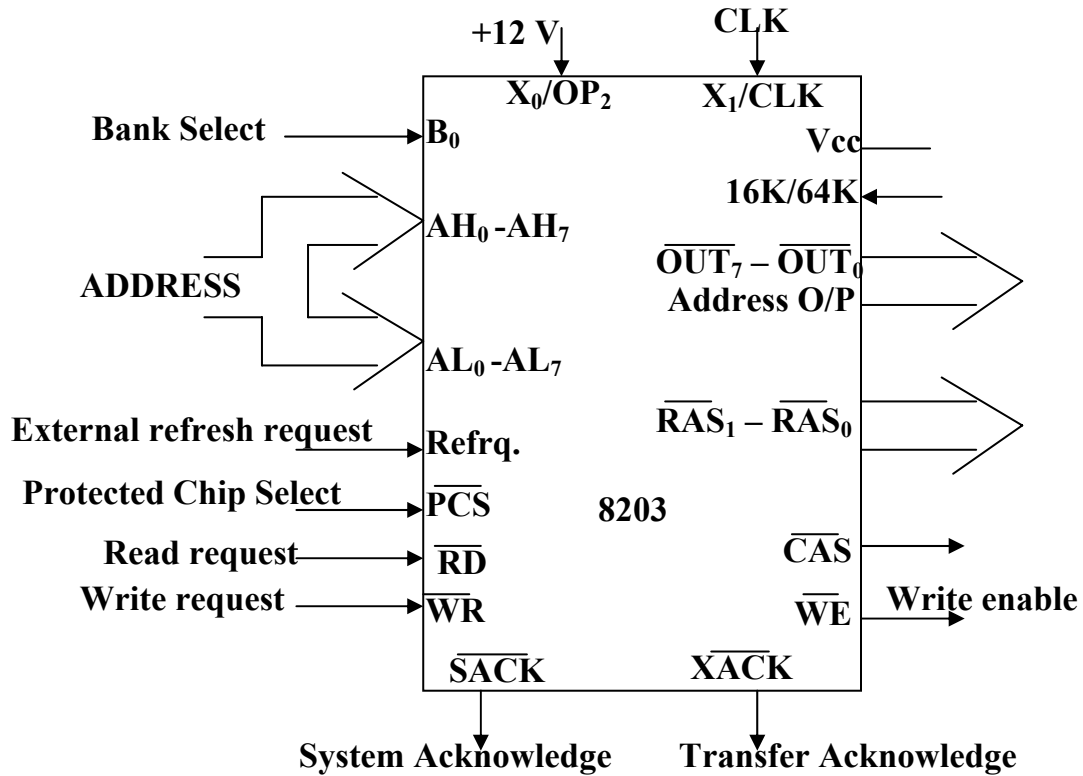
+12 V

CLK

$X_0/OP_2$

$X_1/CLK$

Bank Select

$B_0$

Vcc

16K/64K

ADDRESS

$AH_0$ - $AH_7$

$\overline{OUT_7} - \overline{OUT_0}$

Address O/P

$AL_0$ - $AL_7$

$\overline{RAS_1} - \overline{RAS_0}$

External refresh request

Refrq.

Protected Chip Select

$\overline{PCS}$

8203

Read request

$\overline{RD}$

$\overline{CAS}$

Write request

$\overline{WR}$

$\overline{WE}$

Write enable

$\overline{SACK}$

$\overline{XACK}$

System Acknowledge

Transfer Acknowledge